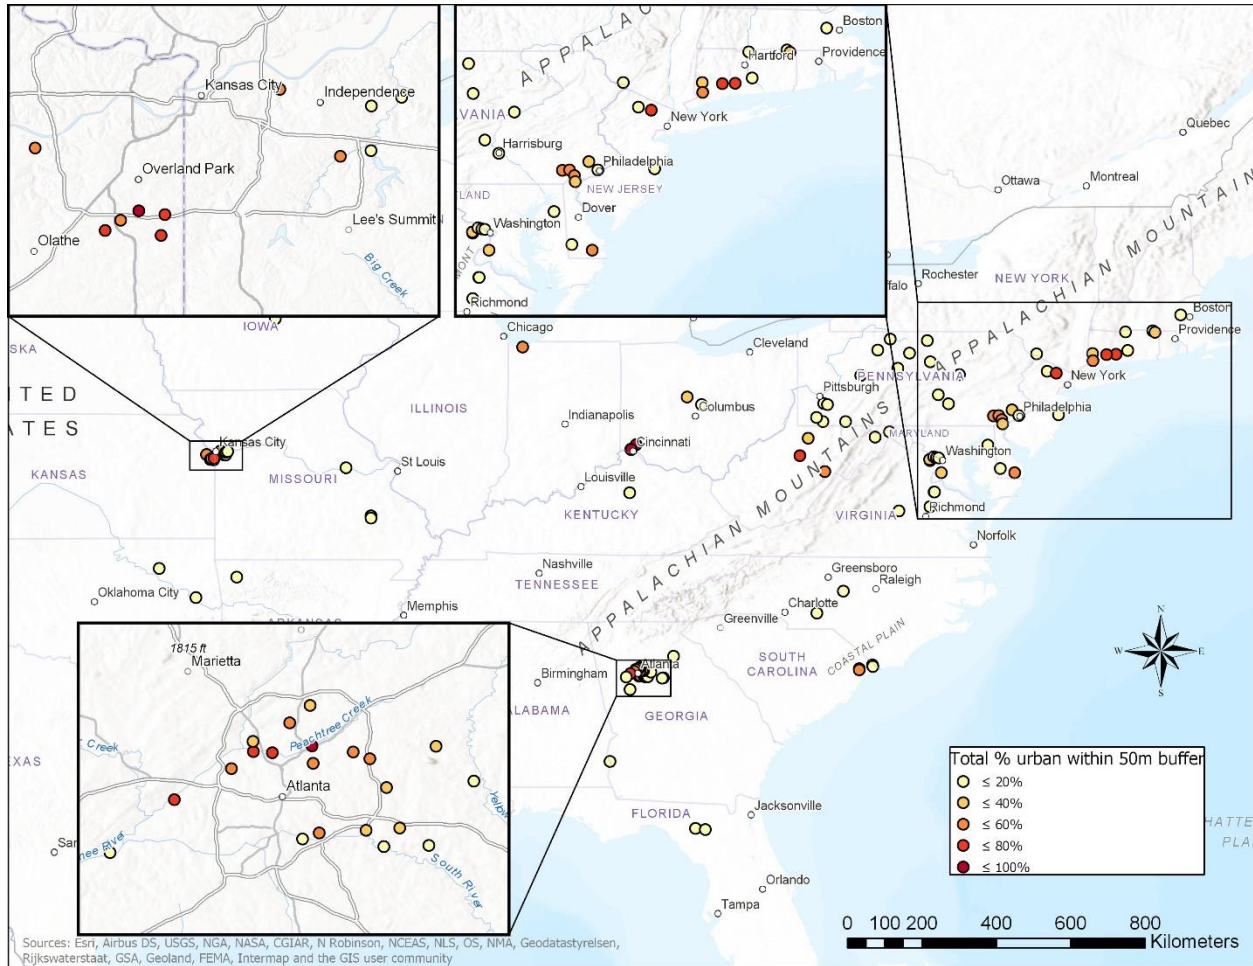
Kansas City
Independence
Overland Park
Lee's Summit
Olathe
Big Creek

APPALA
Boston
Hartford
Providence
VANIA
New York
Harrisburg
Philadelphia
NEW JERSEY
LAND
Dover
Washington
MONT
Richmond

Quebec
Ottawa
Montreal
APPALACHIAN MOUNTAIN
Rochester
NEW YORK
ffalo
Boston
Providence
New York
PENNSYLVANIA
Philadelphia
MARYLAND
Washington
Richmond

IOWA
SKA
ITED
ATES
KANSAS
Chicago
Cleveland
ILLINOIS
Indianapolis
Columbus
Pittsburgh
Kansas City
Cincinnati
St Louis
MISSOURI
Louisville
KENTUCKY
APPALACHIAN MOUNTAINS
VIRGINIA
Norfolk
Nashville
TENNESSEE
Greensboro
Raleigh
Oklahoma City
Memphis
Charlotte
Greenville
ARKANSAS
COASTAL PLAIN
SOUTH CAROLINA
Birmingham
Atlanta
LABAMA
GEORGIA
EXAS
FLORIDA
Jacksonville
Orlando
Tampa
HATTE
PLA

1815 ft
Marietta
Peachtree Creek
Creek
Atlanta
Yellow
River
South River
San

N
W
E
S

Total % urban within 50m buffer
≤ 20%
≤ 40%
≤ 60%
≤ 80%
≤ 100%

0 100 200 400 600 800
Kilometers

Sources: Esri, Airbus DS, USGS, NGA, NASA, CGIAR, N Robinson, NCEAS, NLS, OS, NMA, Geodatastyrelsen, Rijkswaterstaat, GSA, Geoland, FEMA, Intermap and the GIS user community